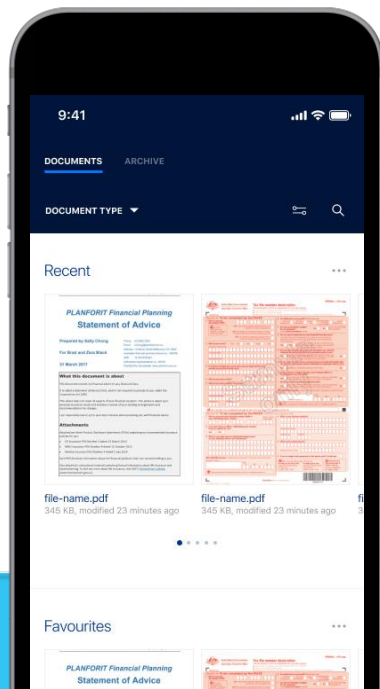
9:41

DOCUMENTS ARCHIVE

DOCUMENT TYPE

Recent

PLANFORIT Financial Planning
Statement of Advice

Prepared by Sally Chiang

For Brad and Zara Black

31 March 2017

What this document is about

Attachments

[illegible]

file-name.pdf
345 KB, modified 23 minutes ago

file-name.pdf
345 KB, modified 23 minutes ago

fi

Favourites

PLANFORIT Financial Planning
Statement of Advice